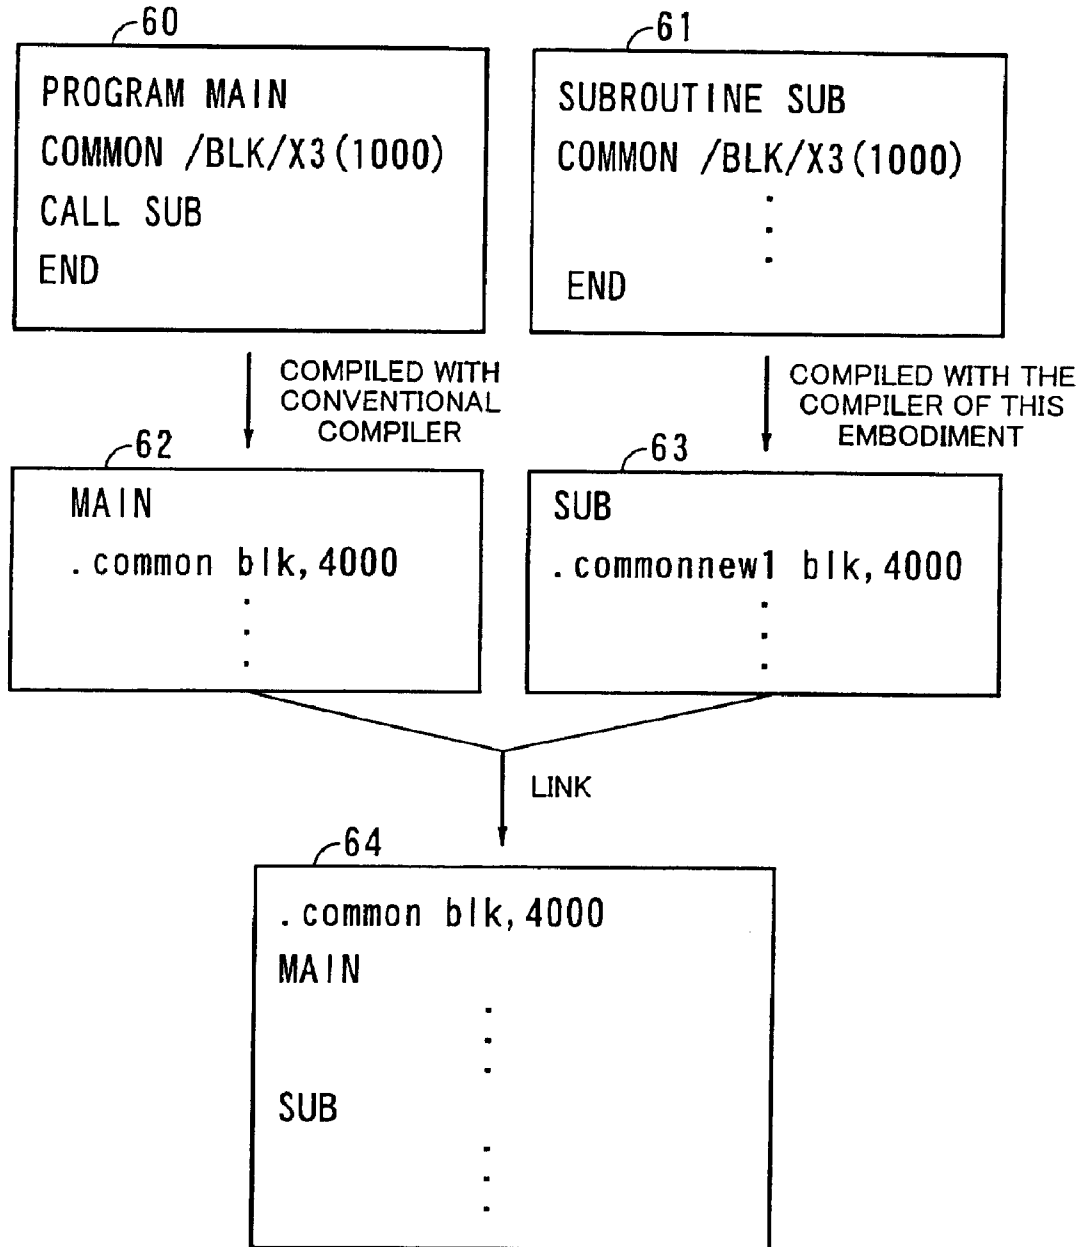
60

PROGRAM MAIN
COMMON /BLK/X3(1000)
CALL SUB
END

61

SUBROUTINE SUB
COMMON /BLK/X3(1000)
⋮
END

COMPILED WITH CONVENTIONAL COMPILER

COMPILED WITH THE COMPILER OF THIS EMBODIMENT

62

MAIN
.common blk,4000
⋮

63

SUB
.commonnew1 blk,4000
⋮

LINK

64

.common blk,4000
MAIN
⋮
SUB
⋮